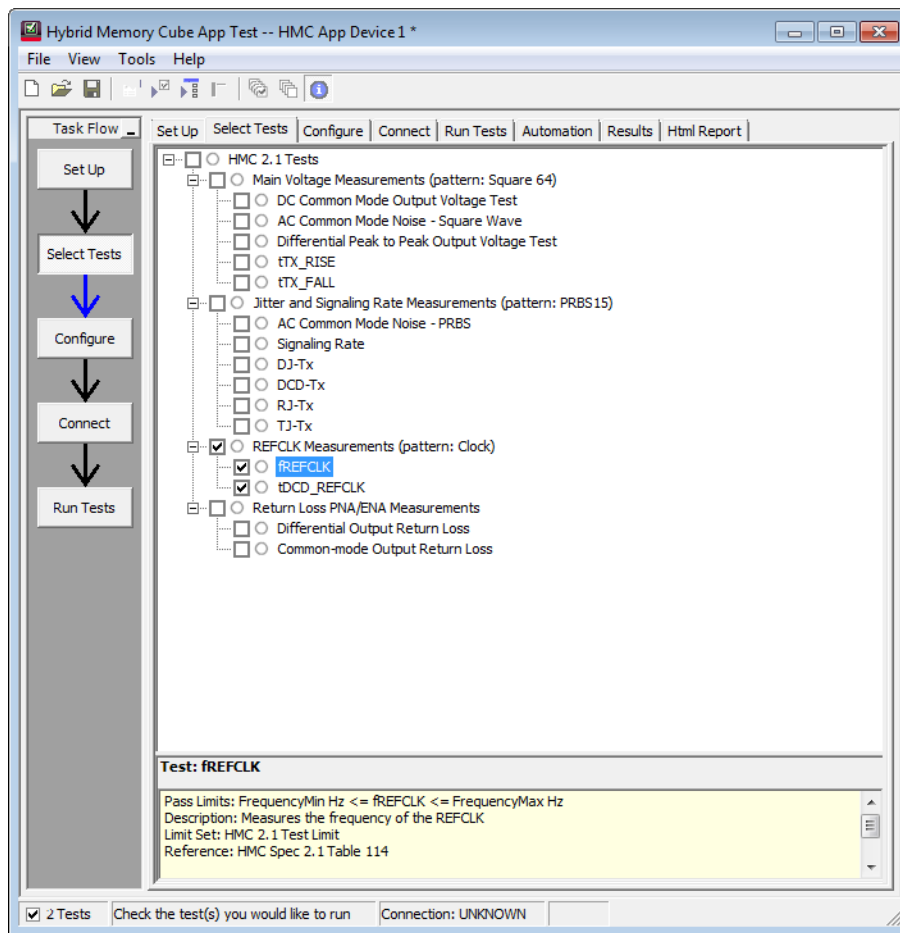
Hybrid Memory Cube App Test -- HMC App Device 1 *

File View Tools Help

Task Flow

Set Up

Select Tests

Configure

Connect

Run Tests

Set Up | Select Tests | Configure | Connect | Run Tests | Automation | Results | Html Report

HMC 2.1 Tests
Main Voltage Measurements (pattern: Square 64)
DC Common Mode Output Voltage Test
AC Common Mode Noise - Square Wave
Differential Peak to Peak Output Voltage Test
tTX_RISE
tTX_FALL
Jitter and Signaling Rate Measurements (pattern: PRBS15)
AC Common Mode Noise - PRBS
Signaling Rate
DJ-Tx
DCD-Tx
RJ-Tx
TJ-Tx
REFCLK Measurements (pattern: Clock)
fREFCLK
tDCD_REFCLK
Return Loss PNA/ENA Measurements
Differential Output Return Loss
Common-mode Output Return Loss

Test: fREFCLK

Pass Limits: FrequencyMin Hz <= fREFCLK <= FrequencyMax Hz
Description: Measures the frequency of the REFCLK
Limit Set: HMC 2.1 Test Limit
Reference: HMC Spec 2.1 Table 114

2 Tests | Check the test(s) you would like to run | Connection: UNKNOWN